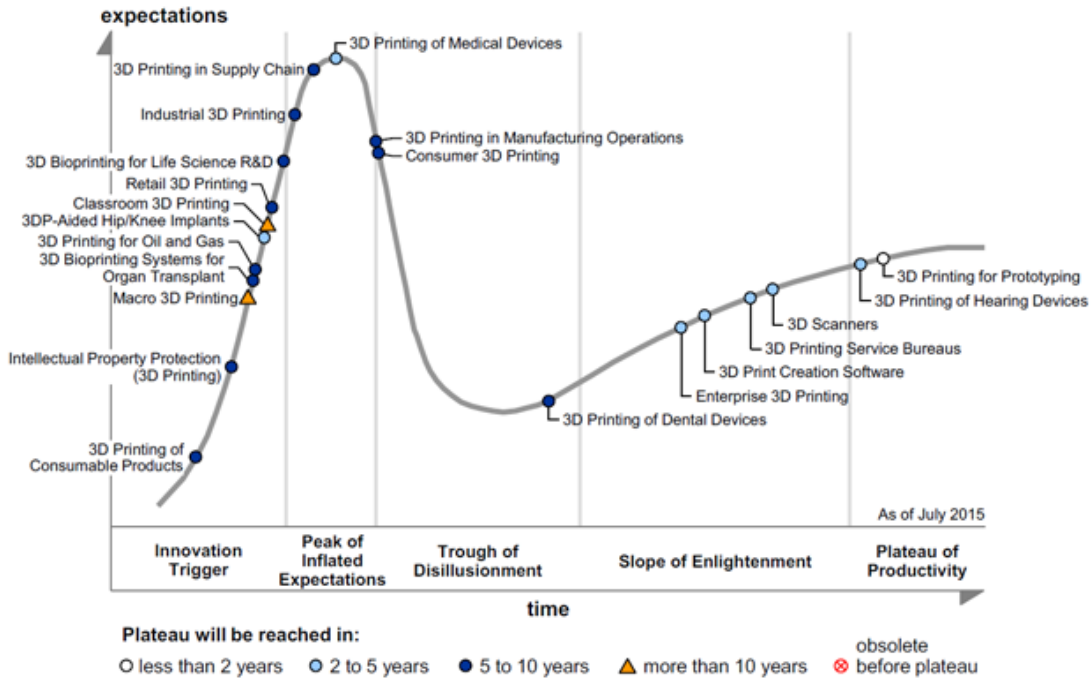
expectations

3D Printing of Medical Devices
3D Printing in Supply Chain
Industrial 3D Printing
3D Printing in Manufacturing Operations
Consumer 3D Printing
3D Bioprinting for Life Science R&D
Retail 3D Printing
Classroom 3D Printing
3DP-Aided Hip/Knee Implants
3D Printing for Oil and Gas
3D Bioprinting Systems for Organ Transplant
Macro 3D Printing
Intellectual Property Protection (3D Printing)
3D Printing of Consumable Products
3D Printing of Dental Devices
Enterprise 3D Printing
3D Print Creation Software
3D Printing Service Bureaus
3D Scanners
3D Printing of Hearing Devices
3D Printing for Prototyping

As of July 2015

Innovation Trigger
Peak of Inflated Expectations
Trough of Disillusionment
Slope of Enlightenment
Plateau of Productivity

time

Plateau will be reached in:
less than 2 years
2 to 5 years
5 to 10 years
more than 10 years
obsolete before plateau